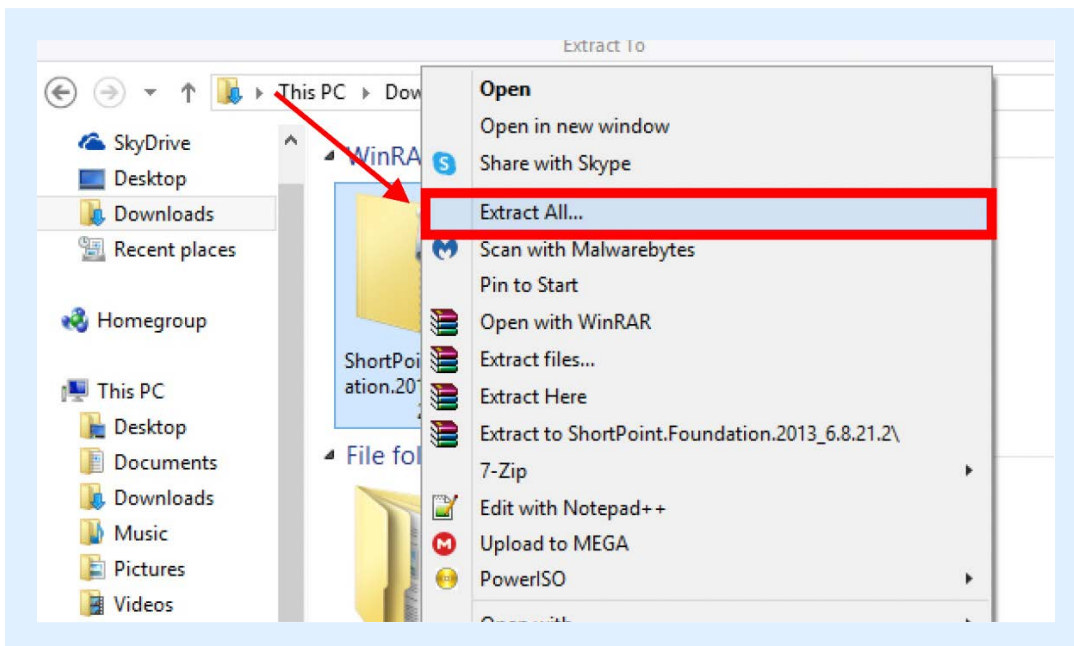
Extract To

This PC ▸ Dow

SkyDrive
Desktop
Downloads
Recent places

Homegroup

This PC
Desktop
Documents
Downloads
Music
Pictures
Videos

WinRA

ShortPoi
ation.201

File fol

Open
Open in new window
Share with Skype
Extract All...
Scan with Malwarebytes
Pin to Start
Open with WinRAR
Extract files...
Extract Here
Extract to ShortPoint.Foundation.2013_6.8.21.2\
7-Zip
Edit with Notepad++
Upload to MEGA
PowerISO
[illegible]